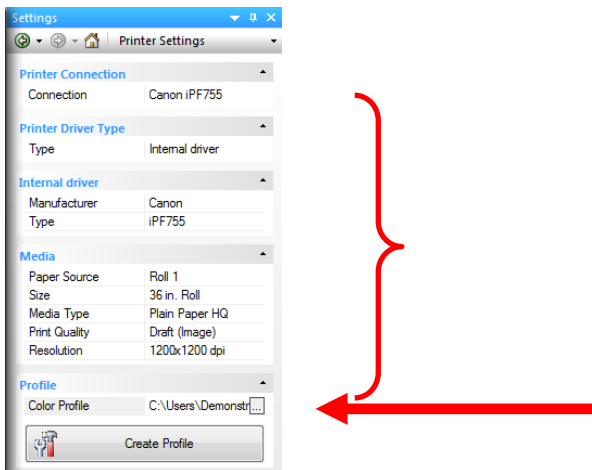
Settings

Printer Settings

Printer Connection

| | |
|---|---|
| Connection | Canon iPF755 |

Printer Driver Type

| | |
|---|---|
| Type | Internal driver |

Internal driver

| | |
|---|---|
| Manufacturer | Canon |
| Type | iPF755 |

Media

| | |
|---|---|
| Paper Source | Roll 1 |
| Size | 36 in. Roll |
| Media Type | Plain Paper HQ |
| Print Quality | Draft (Image) |
| Resolution | 1200x1200 dpi |

Profile

| | |
|---|---|
| Color Profile | C:\Users\Demonstr ... |

Create Profile